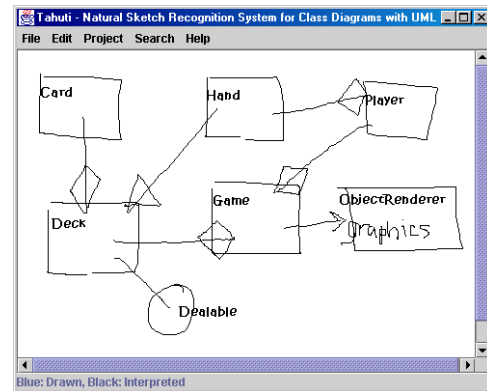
Tahuti - Natural Sketch Recognition System for Class Diagrams with UML

File Edit Project Search Help

Card

Hand

Player

Deck

Game

ObjectRenderer

Graphics

Dealable

Blue: Drawn, Black: Interpreted